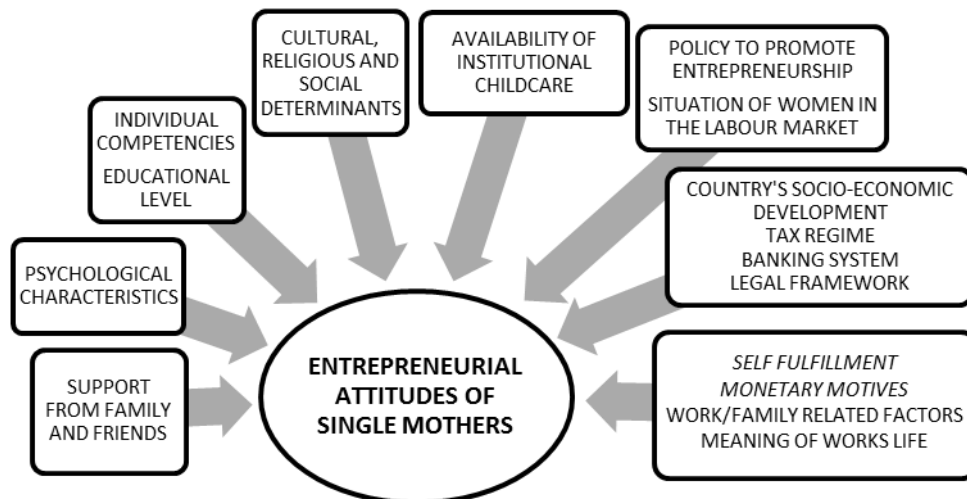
CULTURAL, RELIGIOUS AND SOCIAL DETERMINANTS

AVAILABILITY OF INSTITUTIONAL CHILDCARE

POLICY TO PROMOTE ENTREPRENEURSHIP
SITUATION OF WOMEN IN THE LABOUR MARKET

INDIVIDUAL COMPETENCIES
EDUCATIONAL LEVEL

COUNTRY'S SOCIO-ECONOMIC DEVELOPMENT
TAX REGIME
BANKING SYSTEM
LEGAL FRAMEWORK

PSYCHOLOGICAL CHARACTERISTICS

ENTREPRENEURIAL ATTITUDES OF SINGLE MOTHERS

SUPPORT FROM FAMILY AND FRIENDS

SELF FULFILLMENT
MONETARY MOTIVES
WORK/FAMILY RELATED FACTORS
MEANING OF WORKS LIFE